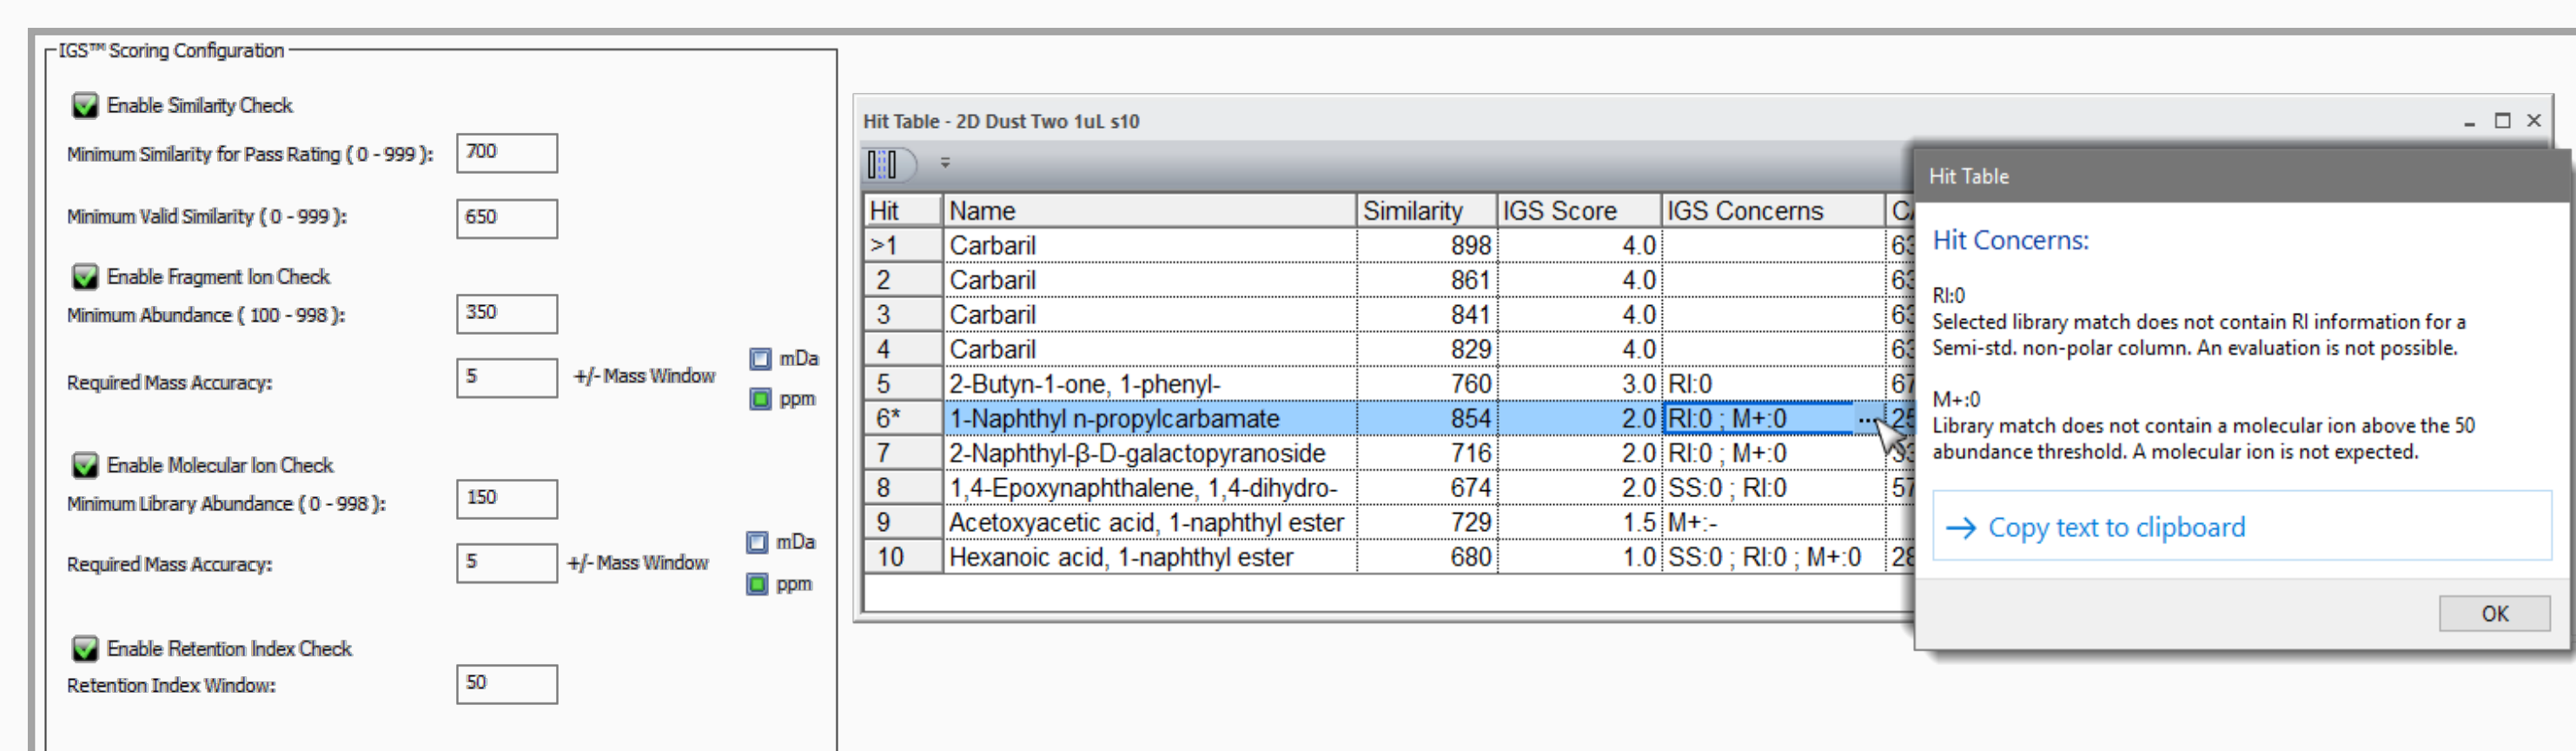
IGS™ Scoring Configuration

Enable Similarity Check

Minimum Similarity for Pass Rating ( 0 - 999 ): 700

Minimum Valid Similarity ( 0 - 999 ): 650

Enable Fragment Ion Check

Minimum Abundance ( 100 - 998 ): 350

Required Mass Accuracy: 5 +/- Mass Window mDa ppm

Enable Molecular Ion Check

Minimum Library Abundance ( 0 - 998 ): 150

Required Mass Accuracy: 5 +/- Mass Window mDa ppm

Enable Retention Index Check

Retention Index Window: 50

Hit Table - 2D Dust Two 1uL s10

| Hit | Name | Similarity | IGS Score | IGS Concerns | C |
|---|---|---|---|---|---|
| >1 | Carbaril | 898 | 4.0 | | 63 |
| 2 | Carbaril | 861 | 4.0 | | 63 |
| 3 | Carbaril | 841 | 4.0 | | 63 |
| 4 | Carbaril | 829 | 4.0 | | 63 |
| 5 | 2-Butyn-1-one, 1-phenyl- | 760 | 3.0 | RI:0 | 67 |
| 6* | 1-Naphthyl n-propylcarbamate | 854 | 2.0 | RI:0 ; M+:0 ... | 25 |
| 7 | 2-Naphthyl-β-D-galactopyranoside | 716 | 2.0 | RI:0 ; M+:0 | 53 |
| 8 | 1,4-Epoxynaphthalene, 1,4-dihydro- | 674 | 2.0 | SS:0 ; RI:0 | 57 |
| 9 | Acetoxyacetic acid, 1-naphthyl ester | 729 | 1.5 | M+:- | |
| 10 | Hexanoic acid, 1-naphthyl ester | 680 | 1.0 | SS:0 ; RI:0 ; M+:0 | 28 |

Hit Table

Hit Concerns:

RI:0
Selected library match does not contain RI information for a Semi-std. non-polar column. An evaluation is not possible.

M+:0
Library match does not contain a molecular ion above the 50 abundance threshold. A molecular ion is not expected.

→ Copy text to clipboard

OK